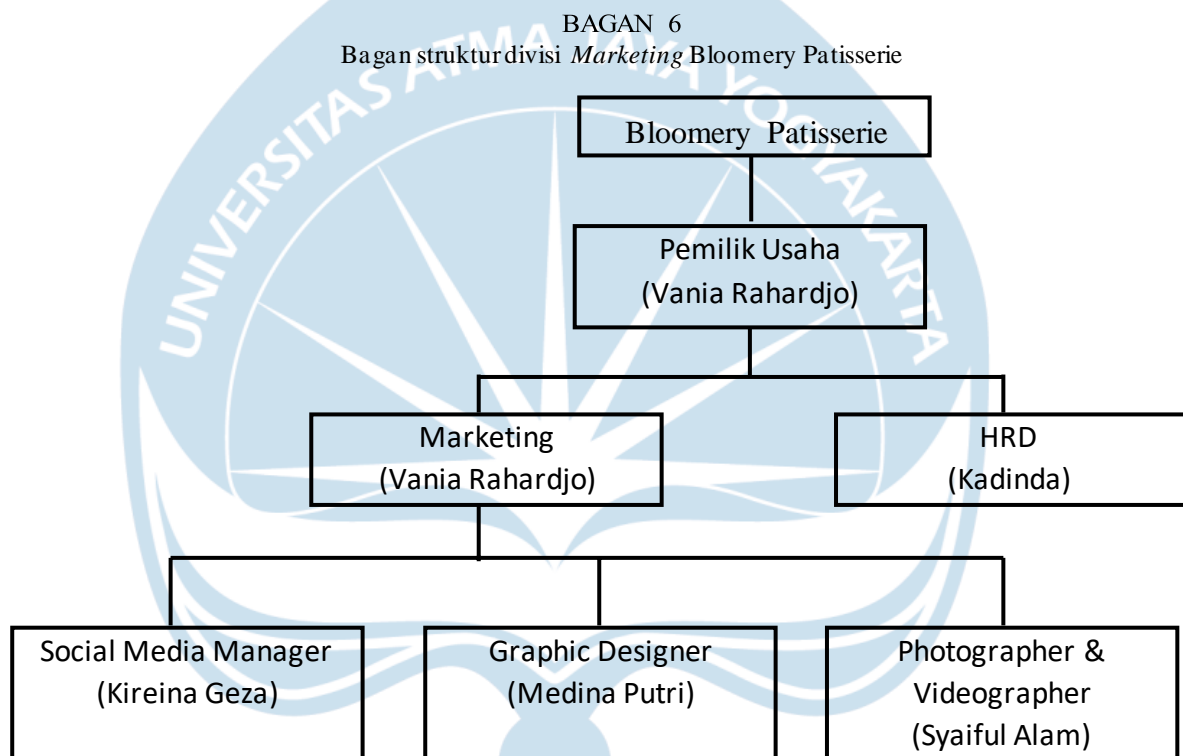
BAGAN 6
Bagan strukturdivisi *Marketing* Bloomery Patisserie

UNIVERSITAS ATMA JAYA YOGYAKARTA

Bloomery Patisserie

Pemilik Usaha
(Vania Rahardjo)

Marketing
(Vania Rahardjo)

HRD
(Kadinda)

Social Media Manager
(Kireina Geza)

Graphic Designer
(Medina Putri)

Photographer &
Videographer
(Syaiful Alam)